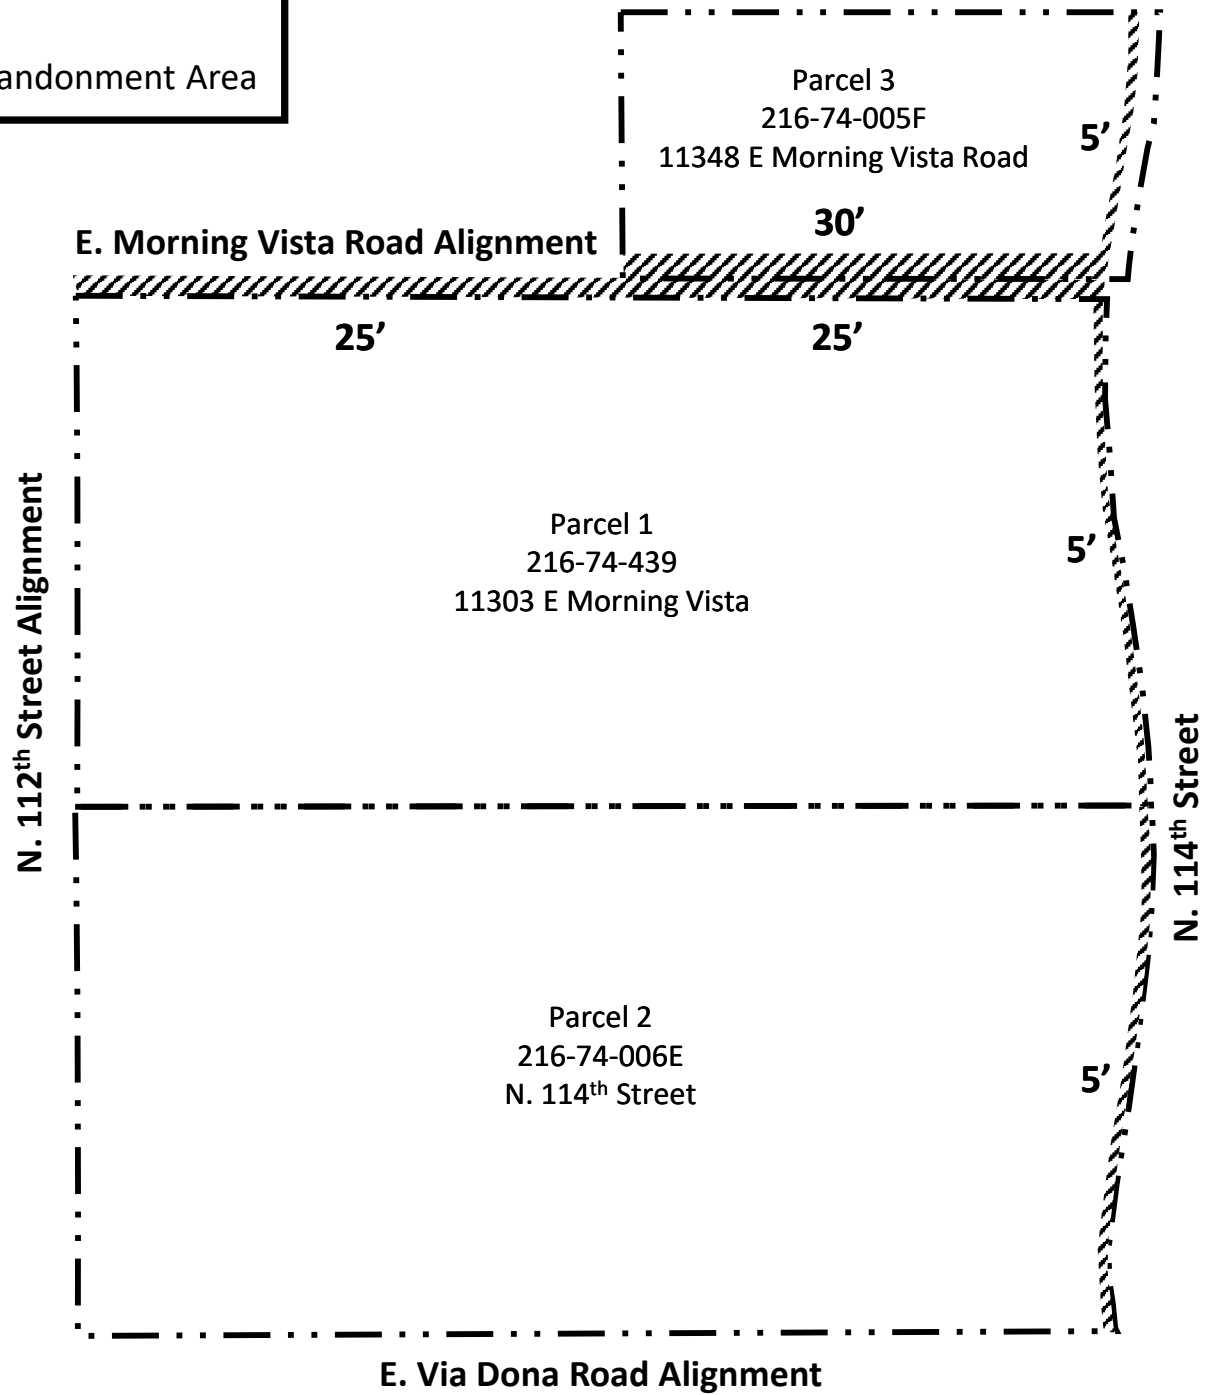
andonment Area

Parcel 3
216-74-005F
11348 E Morning Vista Road

5’

30’

E. Morning Vista Road Alignment

25’

25’

N. 112$^{th}$ Street Alignment

Parcel 1
216-74-439
11303 E Morning Vista

5’

N. 114$^{th}$ Street

Parcel 2
216-74-006E
N. 114$^{th}$ Street

5’

E. Via Dona Road Alignment